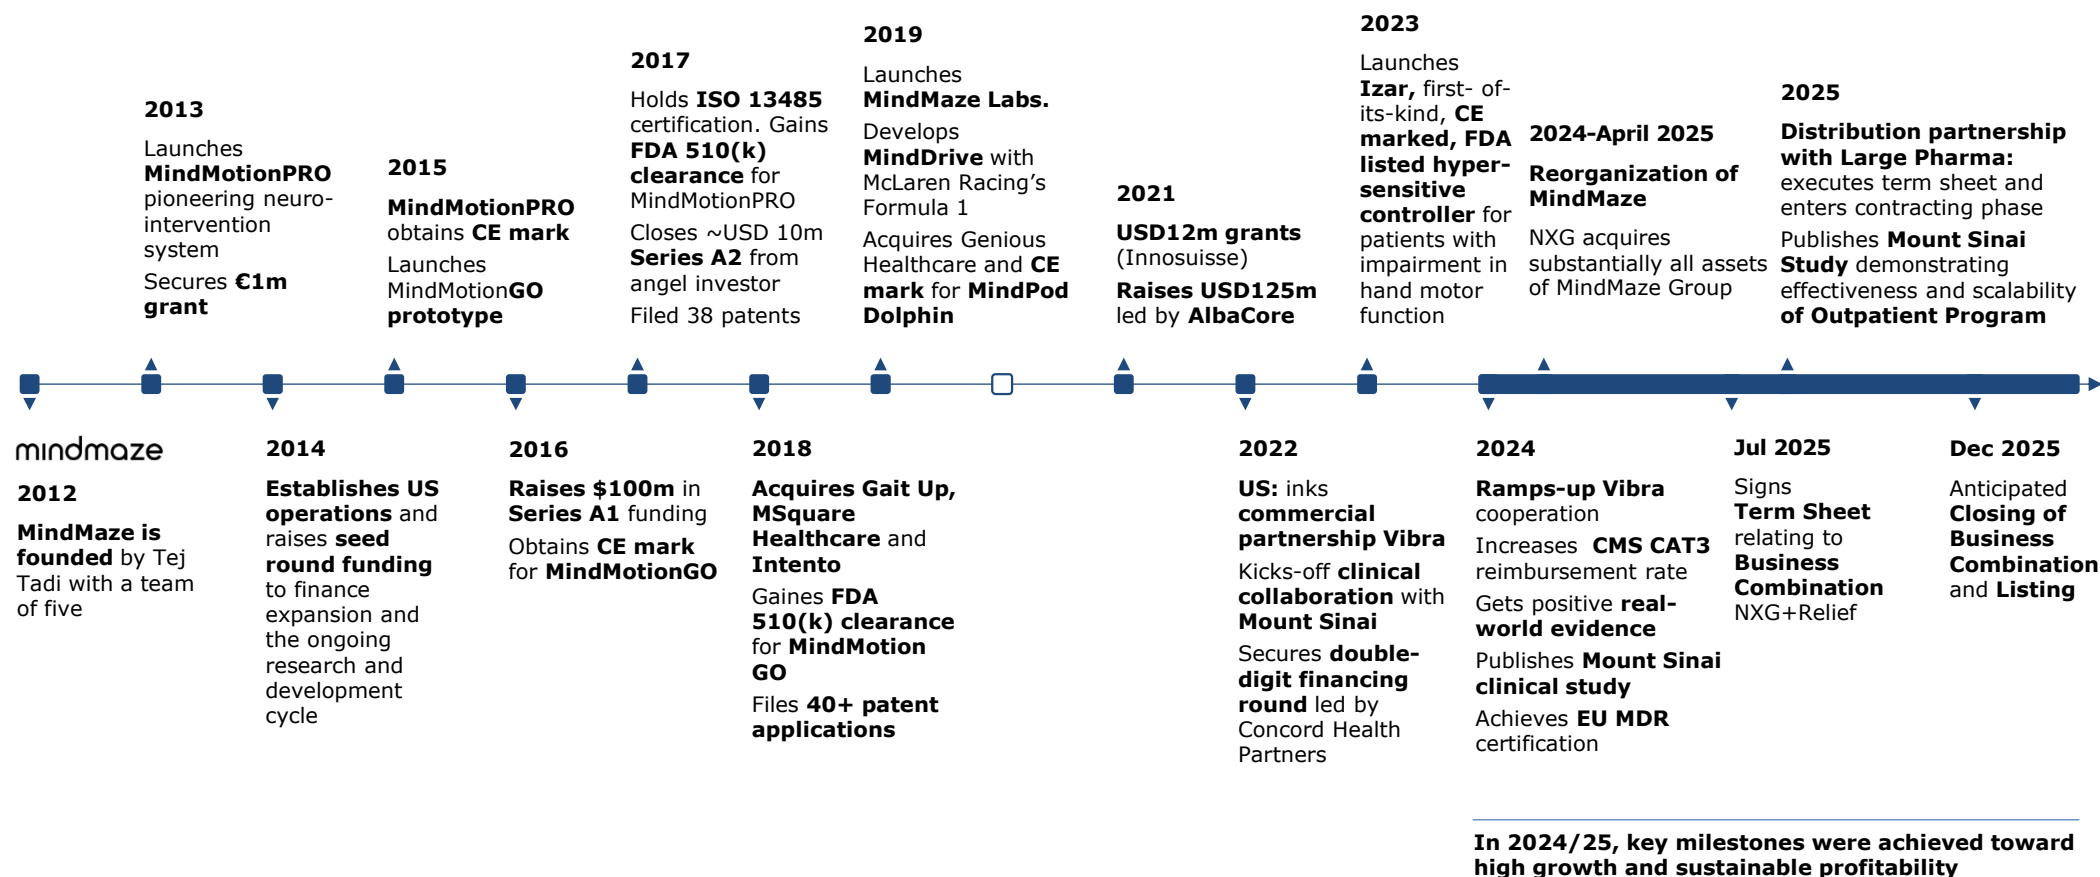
mindmaze

2012

MindMaze is founded by Tej Tadi with a team of five

2013

Launches MindMotionPRO pioneering neuro-intervention system

Secures €1m grant

2014

Establishes US operations and raises seed round funding to finance expansion and the ongoing research and development cycle

2015

MindMotionPRO obtains CE mark

Launches MindMotionGO prototype

2016

Raises $100m in Series A1 funding

Obtains CE mark for MindMotionGO

2017

Holds ISO 13485 certification. Gains FDA 510(k) clearance for MindMotionPRO

Closes ~USD 10m Series A2 from angel investor

Filed 38 patents

2018

Acquires Gait Up, MSquare Healthcare and Intento

Gaines FDA 510(k) clearance for MindMotion GO

Files 40+ patent applications

2019

Launches MindMaze Labs.

Develops MindDrive with McLaren Racing's Formula 1

Acquires Genious Healthcare and CE mark for MindPod Dolphin

2021

USD12m grants (Innosuisse)

Raises USD125m led by AlbaCore

2022

US: inks commercial partnership Vibra

Kicks-off clinical collaboration with Mount Sinai

Secures double-digit financing round led by Concord Health Partners

2023

Launches Izar, first- of-its-kind, CE marked, FDA listed hyper-sensitive controller for patients with impairment in hand motor function

2024

Ramps-up Vibra cooperation

Increases CMS CAT3 reimbursement rate

Gets positive real-world evidence

Publishes Mount Sinai clinical study

Achieves EU MDR certification

2024-April 2025

Reorganization of MindMaze

NXG acquires substantially all assets of MindMaze Group

Jul 2025

Signs Term Sheet relating to Business Combination NXG+Relief

2025

Distribution partnership with Large Pharma: executes term sheet and enters contracting phase

Publishes Mount Sinai Study demonstrating effectiveness and scalability of Outpatient Program

Dec 2025

Anticipated Closing of Business Combination and Listing

In 2024/25, key milestones were achieved toward high growth and sustainable profitability